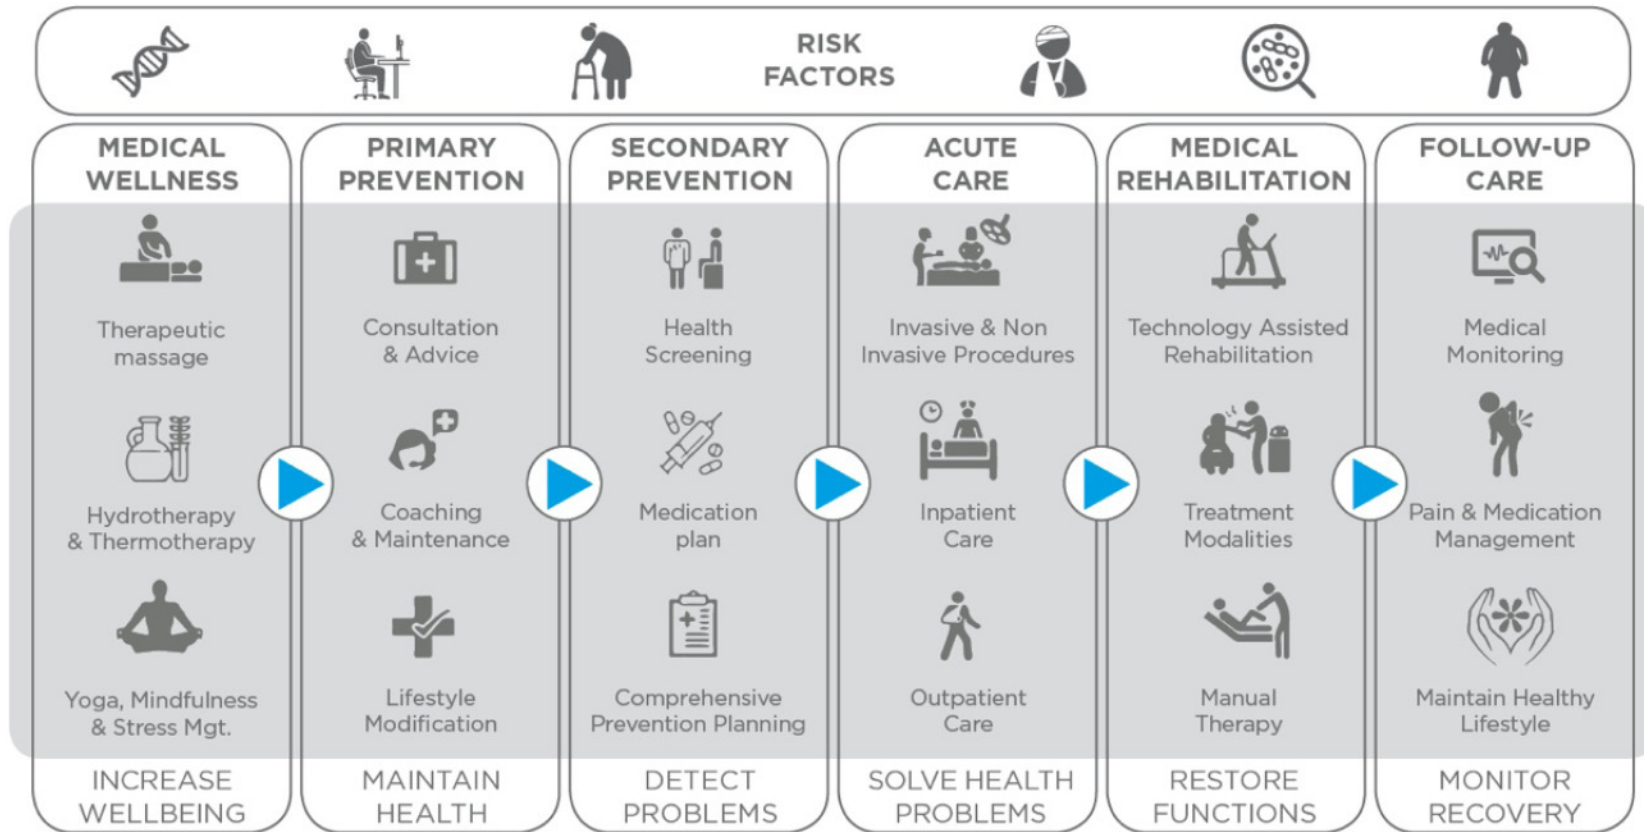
RISK FACTORS

MEDICAL WELLNESS

Therapeutic massage

Hydrotherapy & Thermotherapy

Yoga, Mindfulness & Stress Mgt.

INCREASE WELLBEING

PRIMARY PREVENTION

Consultation & Advice

Coaching & Maintenance

Lifestyle Modification

MAINTAIN HEALTH

SECONDARY PREVENTION

Health Screening

Medication plan

Comprehensive Prevention Planning

DETECT PROBLEMS

ACUTE CARE

Invasive & Non Invasive Procedures

Inpatient Care

Outpatient Care

SOLVE HEALTH PROBLEMS

MEDICAL REHABILITATION

Technology Assisted Rehabilitation

Treatment Modalities

Manual Therapy

RESTORE FUNCTIONS

FOLLOW-UP CARE

Medical Monitoring

Pain & Medication Management

Maintain Healthy Lifestyle

MONITOR RECOVERY